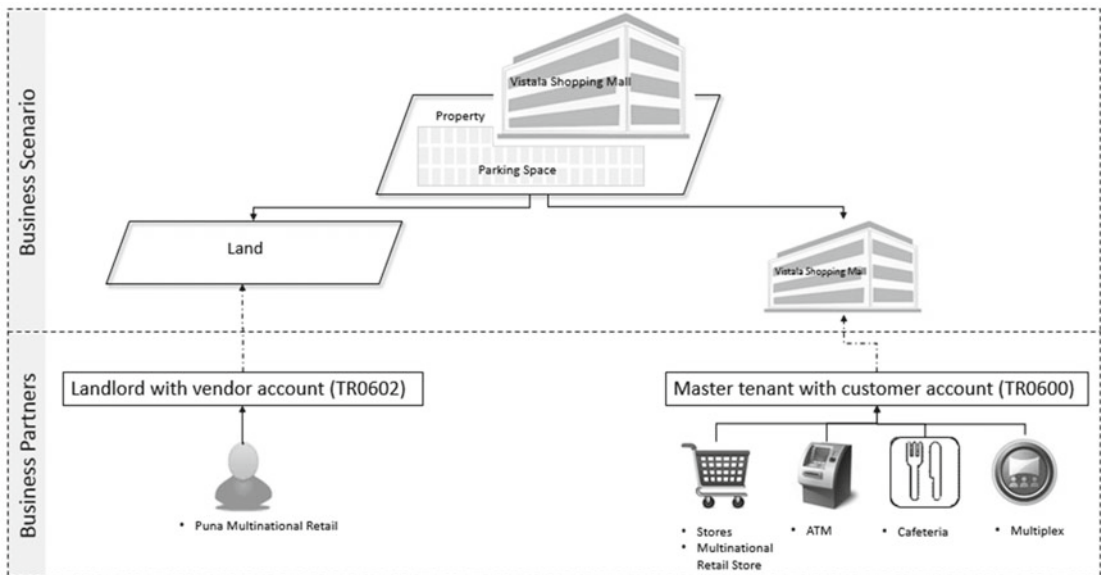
Business Scenario

Vistala Shopping Mall

Property

Parking Space

Land

Vistala Shopping Mall

Business Partners

Landlord with vendor account (TR0602)

Master tenant with customer account (TR0600)

• Puna Multinational Retail

• Stores
• Multinational Retail Store

• ATM

• Cafeteria

• Multiplex